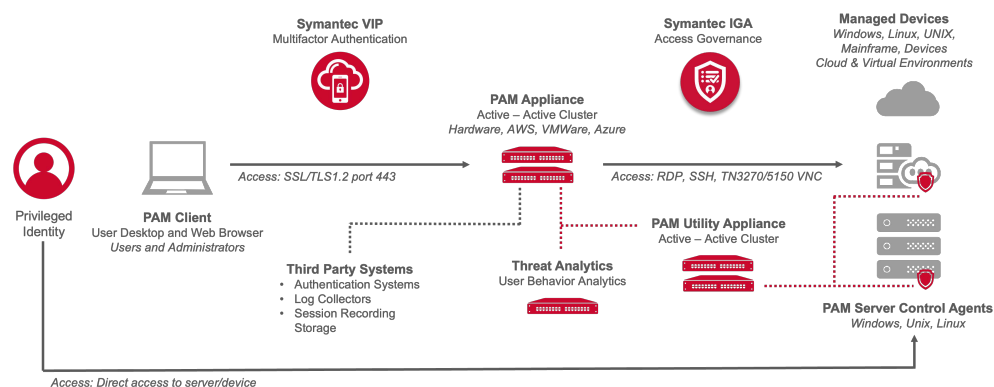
Symantec VIP
Multifactor Authentication

Symantec IGA
Access Governance

Managed Devices
Windows, Linux, UNIX, Mainframe, Devices
Cloud & Virtual Environments

PAM Appliance
Active – Active Cluster
Hardware, AWS, VMWare, Azure

Privileged Identity

PAM Client
User Desktop and Web Browser
Users and Administrators

Access: SSL/TLS1.2 port 443

Access: RDP, SSH, TN3270/5150 VNC

PAM Utility Appliance
Active – Active Cluster

Third Party Systems
• Authentication Systems
• Log Collectors
• Session Recording Storage

Threat Analytics
User Behavior Analytics

PAM Server Control Agents
Windows, Unix, Linux

Access: Direct access to server/device